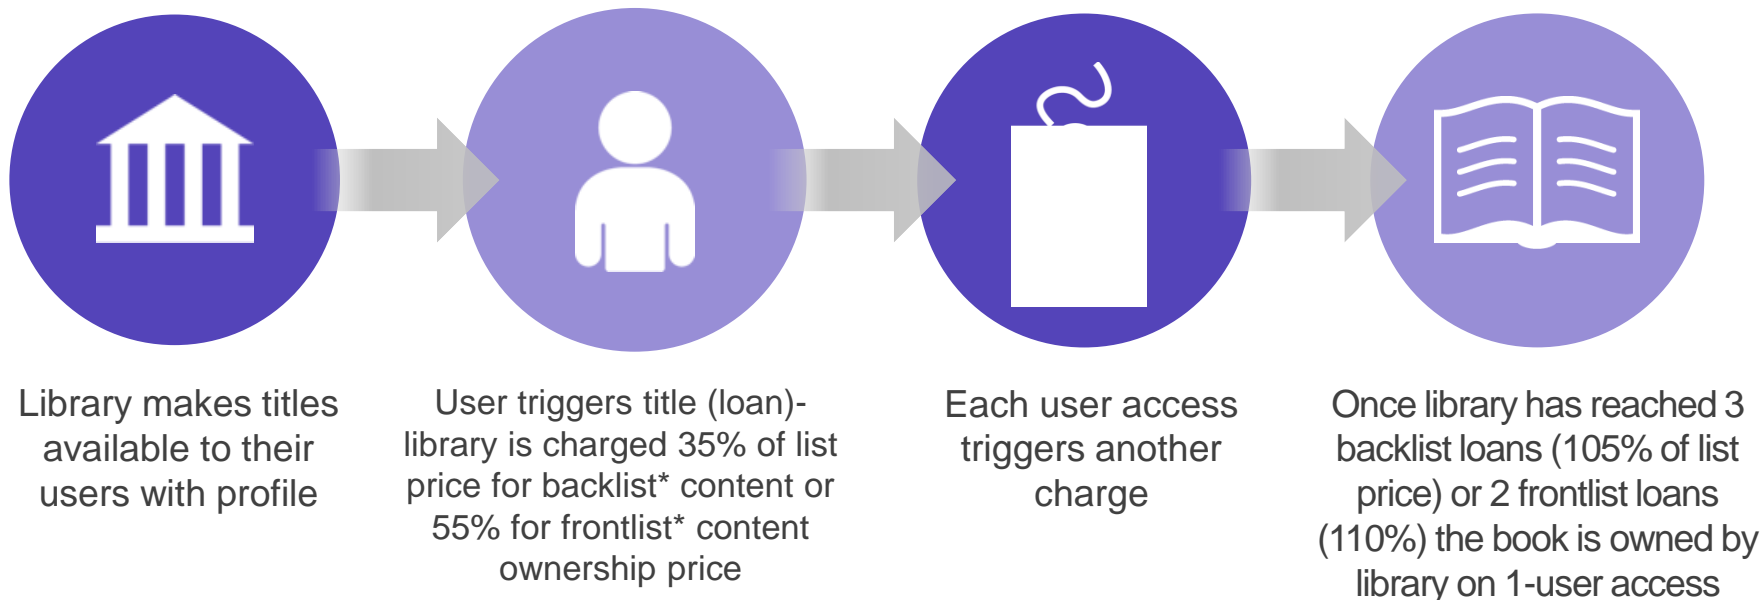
Library makes titles available to their users with profile

User triggers title (loan)- library is charged 35% of list price for backlist* content or 55% for frontlist* content ownership price

Each user access triggers another charge

Once library has reached 3 backlist loans (105% of list price) or 2 frontlist loans (110%) the book is owned by library on 1-user access